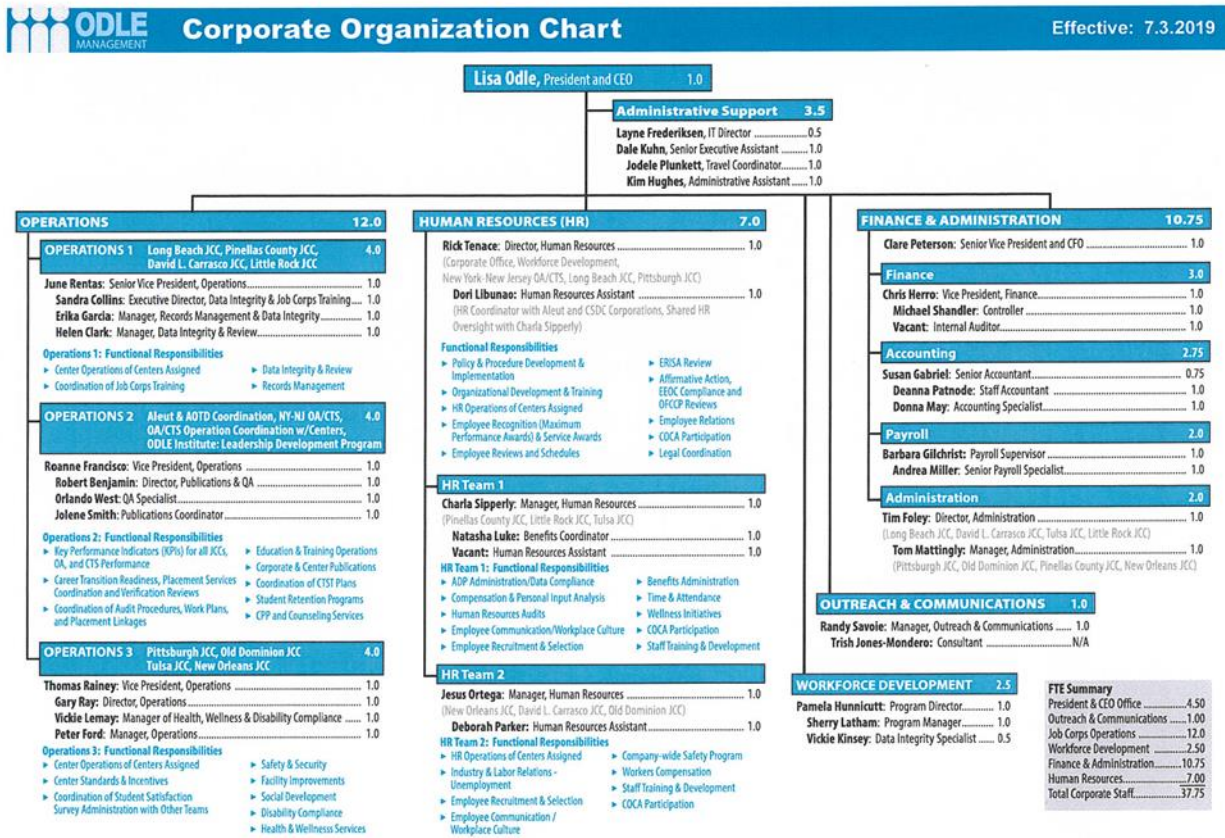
ODLE MANAGEMENT Corporate Organization Chart

Effective: 7.3.2019

Lisa Odle, President and CEO 1.0

Administrative Support 3.5
Layne Frederiksen, IT Director 0.5
Dale Kuhn, Senior Executive Assistant 1.0
Jodele Plunkett, Travel Coordinator 1.0
Kim Hughes, Administrative Assistant 1.0

OPERATIONS 12.0

OPERATIONS 1 Long Beach JCC, Pinellas County JCC, David L. Carrasco JCC, Little Rock JCC 4.0
June Rentas: Senior Vice President, Operations 1.0
Sandra Collins: Executive Director, Data Integrity & Job Corps Training 1.0
Erika Garcia: Manager, Records Management & Data Integrity 1.0
Helen Clark: Manager, Data Integrity & Review 1.0
Operations 1: Functional Responsibilities
► Center Operations of Centers Assigned
► Coordination of Job Corps Training
► Data Integrity & Review
► Records Management

OPERATIONS 2 Aleut & AOTD Coordination, NY-NJ OA/CTS, OA/CTS Operation Coordination w/Centers, ODLE Institute: Leadership Development Program 4.0
Roanne Francisco: Vice President, Operations 1.0
Robert Benjamin: Director, Publications & QA 1.0
Orlando West: QA Specialist 1.0
Jolene Smith: Publications Coordinator 1.0
Operations 2: Functional Responsibilities
► Key Performance Indicators (KPIs) for all JCCs, OA, and CTS Performance
► Career Transition Readiness, Placement Services Coordination and Verification Reviews
► Coordination of Audit Procedures, Work Plans, and Placement Linkages
► Education & Training Operations
► Corporate & Center Publications
► Coordination of CTST Plans
► Student Retention Programs
► CPP and Counseling Services

OPERATIONS 3 Pittsburgh JCC, Old Dominion JCC Tulsa JCC, New Orleans JCC 4.0
Thomas Rainey: Vice President, Operations 1.0
Gary Ray: Director, Operations 1.0
Vickie Lemay: Manager of Health, Wellness & Disability Compliance 1.0
Peter Ford: Manager, Operations 1.0
Operations 3: Functional Responsibilities
► Center Operations of Centers Assigned
► Center Standards & Incentives
► Coordination of Student Satisfaction Survey Administration with Other Teams
► Safety & Security
► Facility Improvements
► Social Development
► Disability Compliance
► Health & Wellness Services

HUMAN RESOURCES (HR) 7.0
Rick Tenace: Director, Human Resources 1.0
(Corporate Office, Workforce Development, New York-New Jersey OA/CTS, Long Beach JCC, Pittsburgh JCC)
Dori Libunao: Human Resources Assistant 1.0
(HR Coordinator with Aleut and CSDC Corporations, Shared HR Oversight with Charla Sipperly)
Functional Responsibilities
► Policy & Procedure Development & Implementation
► Organizational Development & Training
► HR Operations of Centers Assigned
► Employee Recognition (Maximum Performance Awards) & Service Awards
► Employee Reviews and Schedules
► ERISA Review
► Affirmative Action, EEOC Compliance and OFCCP Reviews
► Employee Relations
► COCA Participation
► Legal Coordination

HR Team 1
Charla Sipperly: Manager, Human Resources 1.0
(Pinellas County JCC, Little Rock JCC, Tulsa JCC)
Natasha Luke: Benefits Coordinator 1.0
Vacant: Human Resources Assistant 1.0
HR Team 1: Functional Responsibilities
► ADP Administration/Data Compliance
► Compensation & Personal Input Analysis
► Human Resources Audits
► Employee Communication/Workplace Culture
► Employee Recruitment & Selection
► Benefits Administration
► Time & Attendance
► Wellness Initiatives
► COCA Participation
► Staff Training & Development

HR Team 2
Jesus Ortega: Manager, Human Resources 1.0
(New Orleans JCC, David L. Carrasco JCC, Old Dominion JCC)
Deborah Parker: Human Resources Assistant 1.0
HR Team 2: Functional Responsibilities
► HR Operations of Centers Assigned
► Industry & Labor Relations - Unemployment
► Employee Recruitment & Selection
► Employee Communication / Workplace Culture
► Company-wide Safety Program
► Workers Compensation
► Staff Training & Development
► COCA Participation

FINANCE & ADMINISTRATION 10.75
Clare Peterson: Senior Vice President and CFO 1.0

Finance 3.0
Chris Herro: Vice President, Finance 1.0
Michael Shandler: Controller 1.0
Vacant: Internal Auditor 1.0

Accounting 2.75
Susan Gabriel: Senior Accountant 0.75
Deanna Patnode: Staff Accountant 1.0
Donna May: Accounting Specialist 1.0

Payroll 2.0
Barbara Gilchrist: Payroll Supervisor 1.0
Andrea Miller: Senior Payroll Specialist 1.0

Administration 2.0
Tim Foley: Director, Administration 1.0
(Long Beach JCC, David L. Carrasco JCC, Tulsa JCC, Little Rock JCC)
Tom Mattingly: Manager, Administration 1.0
(Pittsburgh JCC, Old Dominion JCC, Pinellas County JCC, New Orleans JCC)

OUTREACH & COMMUNICATIONS 1.0
Randy Savoie: Manager, Outreach & Communications 1.0
Trish Jones-Mondero: Consultant N/A

WORKFORCE DEVELOPMENT 2.5
Pamela Hunnicutt: Program Director 1.0
Sherry Latham: Program Manager 1.0
Vickie Kinsey: Data Integrity Specialist 0.5

FTE Summary
President & CEO Office 4.50
Outreach & Communications 1.00
Job Corps Operations 12.0
Workforce Development 2.50
Finance & Administration 10.75
Human Resources 7.00
Total Corporate Staff 37.75